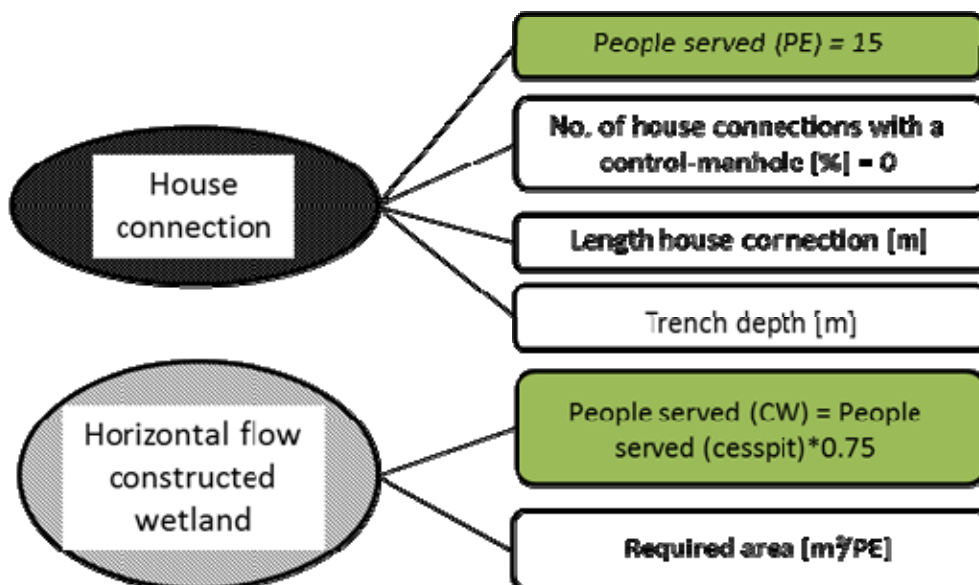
House connection

People served (PE) = 15

No. of house connections with a control-manhole [%] = 0

Length house connection [m]

Trench depth [m]

Horizontal flow constructed wetland

People served (CW) = People served (cesspit)*0.75

Required area [$m^2$/PE]